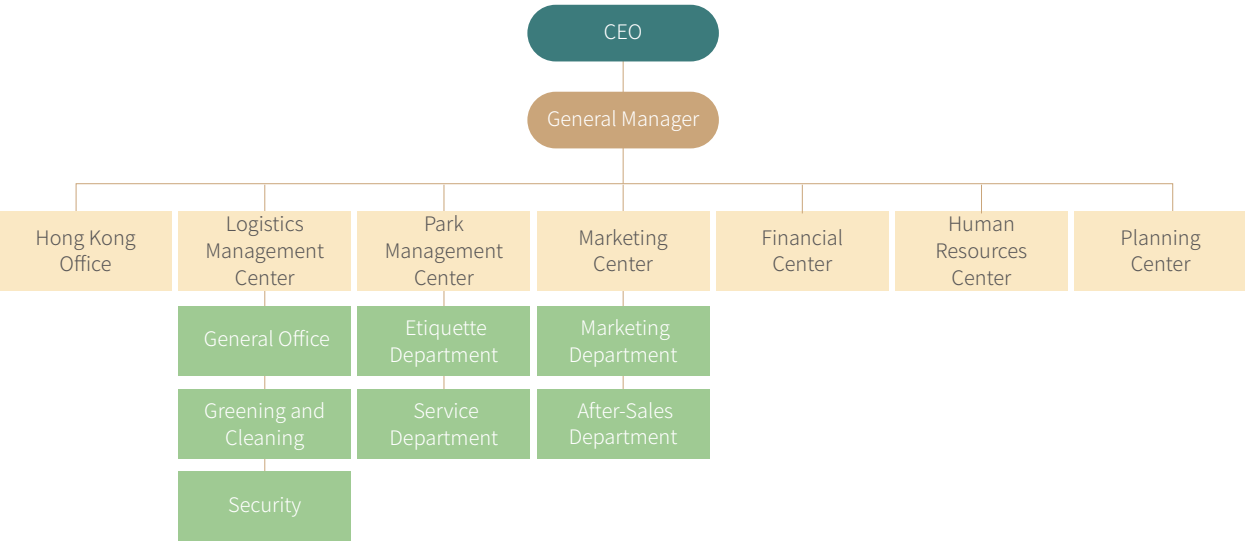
CEO

General Manager

Hong Kong Office

Logistics Management Center

Park Management Center

Marketing Center

Financial Center

Human Resources Center

Planning Center

General Office

Greening and Cleaning

Security

Etiquette Department

Service Department

Marketing Department

After-Sales Department